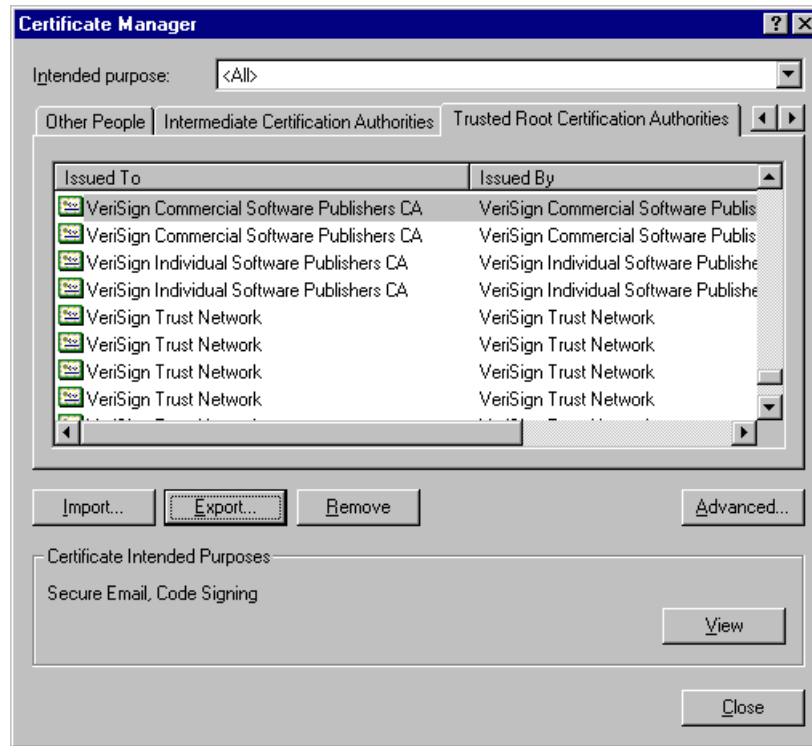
Certificate Manager

? X

Intended purpose: <All>

Other People | Intermediate Certification Authorities | Trusted Root Certification Authorities

| Issued To | Issued By |
|---|---|
| VeriSign Commercial Software Publishers CA | VeriSign Commercial Software Publis |
| VeriSign Commercial Software Publishers CA | VeriSign Commercial Software Publis |
| VeriSign Individual Software Publishers CA | VeriSign Individual Software Publishe |
| VeriSign Individual Software Publishers CA | VeriSign Individual Software Publishe |
| VeriSign Trust Network | VeriSign Trust Network |
| VeriSign Trust Network | VeriSign Trust Network |
| VeriSign Trust Network | VeriSign Trust Network |
| VeriSign Trust Network | VeriSign Trust Network |
| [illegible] | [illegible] |

Import... Export... Remove Advanced...

Certificate Intended Purposes

Secure Email, Code Signing

View

Close